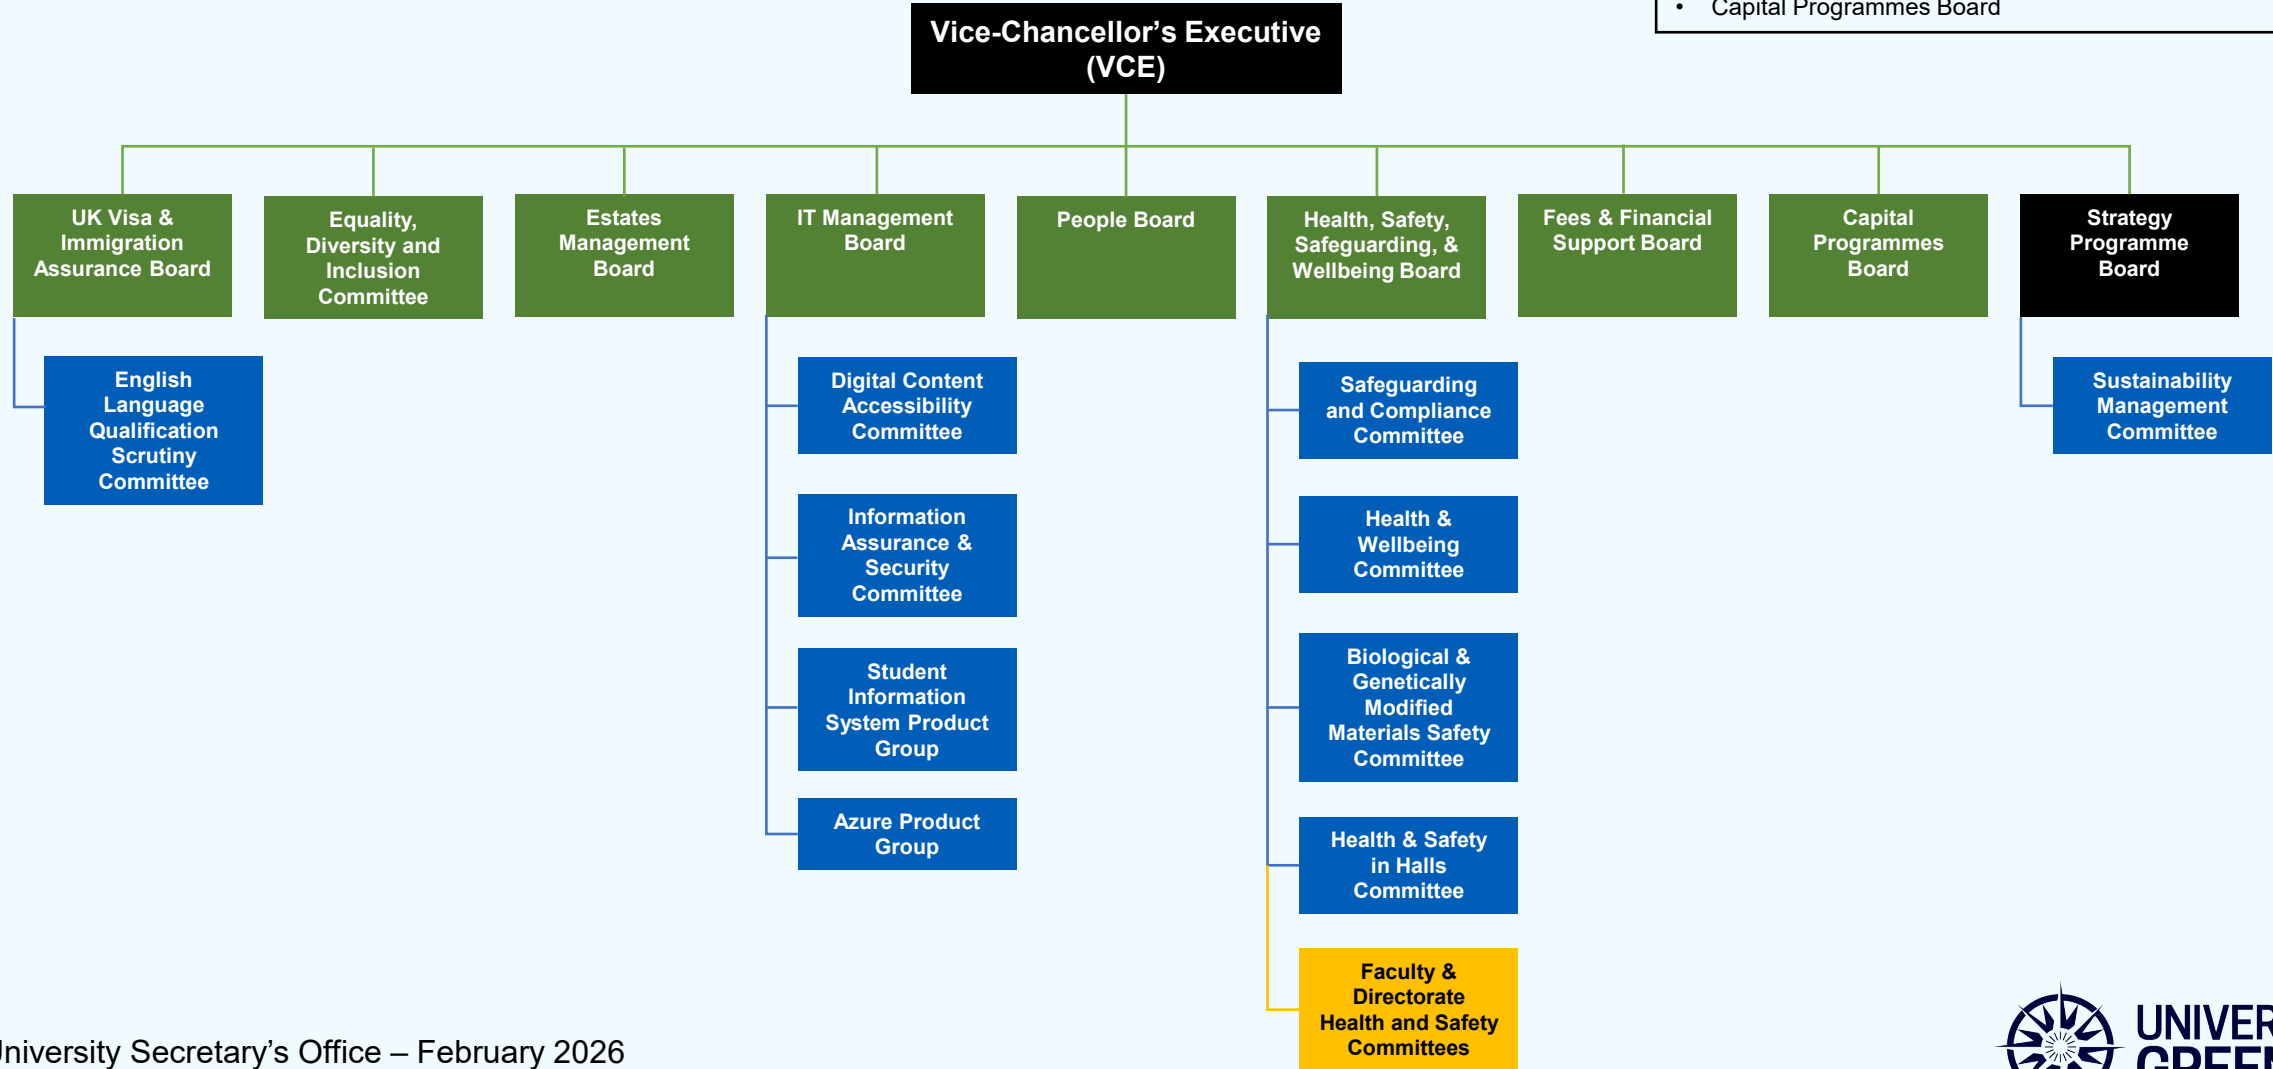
• Capital Programmes Board

Vice-Chancellor's Executive (VCE)

UK Visa & Immigration Assurance Board

English Language Qualification Scrutiny Committee

Equality, Diversity and Inclusion Committee

Estates Management Board

IT Management Board

Digital Content Accessibility Committee

Information Assurance & Security Committee

Student Information System Product Group

Azure Product Group

People Board

Health, Safety, Safeguarding, & Wellbeing Board

Safeguarding and Compliance Committee

Health & Wellbeing Committee

Biological & Genetically Modified Materials Safety Committee

Health & Safety in Halls Committee

Faculty & Directorate Health and Safety Committees

Fees & Financial Support Board

Capital Programmes Board

Strategy Programme Board

Sustainability Management Committee

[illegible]niversity Secretary's Office – February 2026

UNIVER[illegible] GREE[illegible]